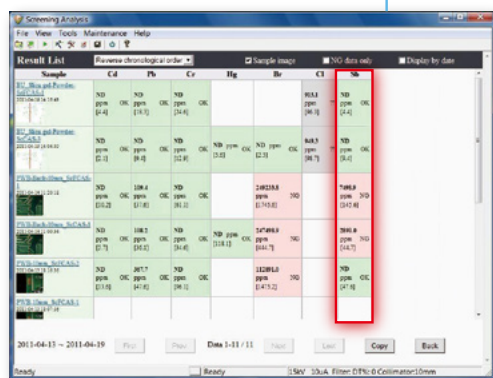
Screening Analysis

File View Tools Maintenance Help

Result List Reverse chronological order Sample image NG data only Display by date

| Sample | Cd | Pb | Cr | Hg | Br | Cl | Sb |
|---|---|---|---|---|---|---|---|
| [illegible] | ND ppm [4.4] OK | ND ppm [10.3] OK | ND ppm [24.6] OK | | | 915.1 ppm [40.0] | ND ppm [4.4] |
| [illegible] | ND ppm [2.1] OK | ND ppm [9.0] OK | ND ppm [12.9] OK | ND ppm [3.3] OK | ND ppm [2.3] OK | 849.5 ppm [38.7] | ND ppm [9.4] |
| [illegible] | ND ppm [10.2] OK | 108.4 ppm [17.0] OK | ND ppm [61.1] OK | | 240235.5 ppm [1749.8] NG | | 7498.9 ppm [142.0] NG |
| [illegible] | ND ppm [2.7] OK | 108.5 ppm [30.2] OK | ND ppm [34.6] OK | ND ppm [118.1] OK | 247498.9 ppm [1743.6] NG | | 2881.0 ppm [44.7] NG |
| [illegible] | ND ppm [13.0] OK | 307.7 ppm [47.6] OK | ND ppm [96.1] OK | | 112891.0 ppm [1475.2] NG | | ND ppm [47.0] |

2011-04-13 ~ 2011-04-19 First Prev. Data 1-11 / 11 Next Last Copy Back

Ready | Ready | 15kV 10uA Filter:OFF Collimator:10mm